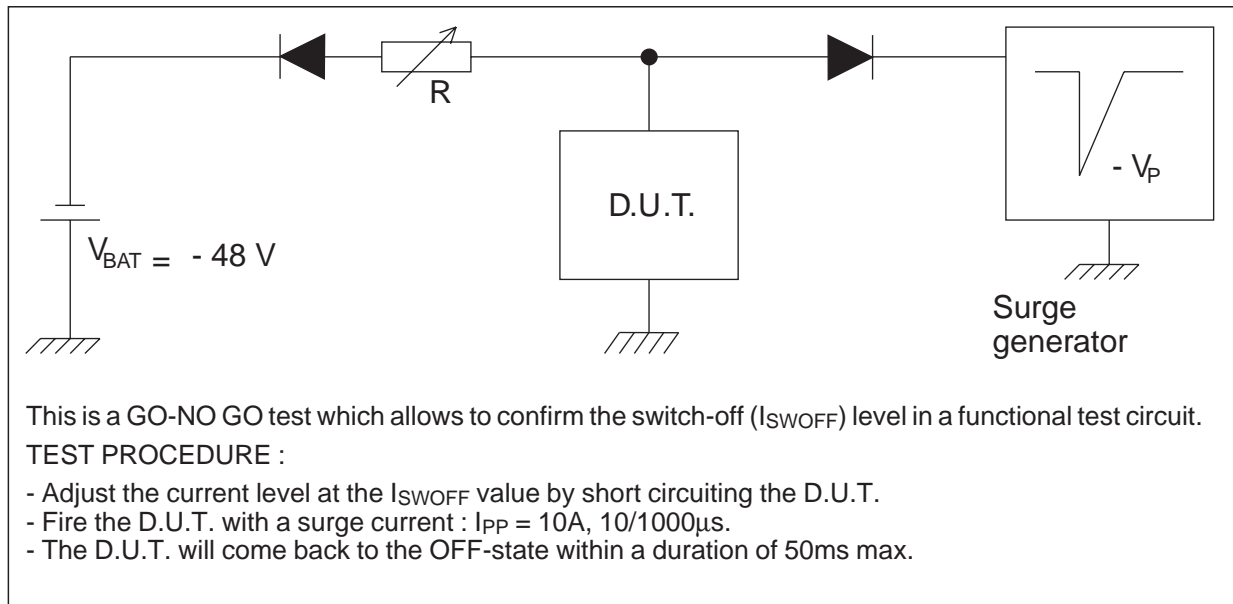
R

D.U.T.

$- V_P$

$V_{BAT} = - 48$ V

Surge generator

This is a GO-NO GO test which allows to confirm the switch-off ($I_{SWOFF}$) level in a functional test circuit.

TEST PROCEDURE :

- Adjust the current level at the $I_{SWOFF}$ value by short circuiting the D.U.T.
- Fire the D.U.T. with a surge current : $I_{PP}$ = 10A, 10/1000µs.
- The D.U.T. will come back to the OFF-state within a duration of 50ms max.